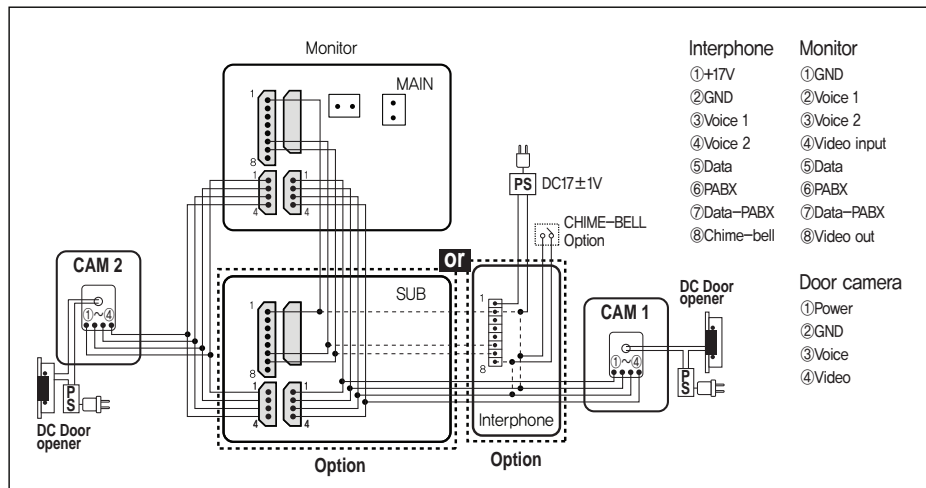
Monitor

MAIN

1

8

1

4

1

4

PS DC17±1V

CHIME-BELL Option

or

CAM 2

①~④

SUB

1

8

1

4

1

4

1

8

Interphone

CAM 1

①~④

DC Door opener

PS

PS

DC Door opener

Option

Option

Interphone
①+17V
②GND
③Voice 1
④Voice 2
⑤Data
⑥PABX
⑦Data-PABX
⑧Chime-bell

Monitor
①GND
②Voice 1
③Voice 2
④Video input
⑤Data
⑥PABX
⑦Data-PABX
⑧Video out

Door camera
①Power
②GND
③Voice
④Video